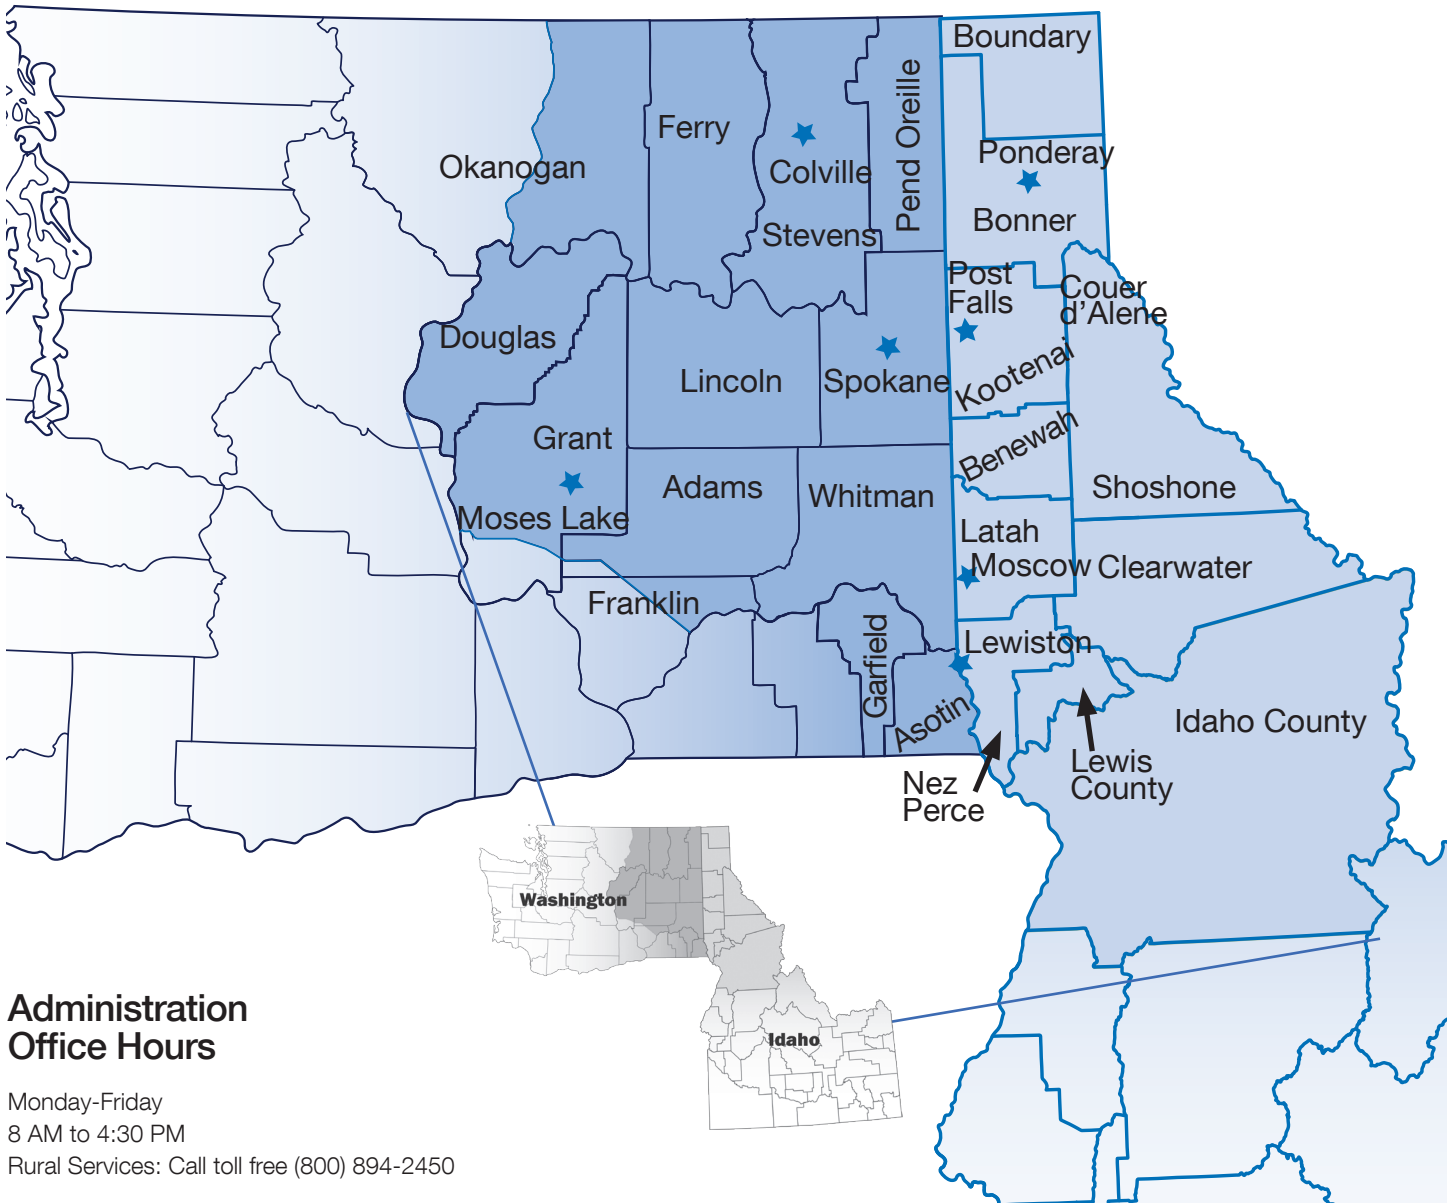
Boundary
Ferry
Pend Oreille
Okanogan
Colville
Ponderay
Bonner
Stevens
Post Falls
Couer d'Alene
Douglas
Lincoln
Spokane
Kootenai
Grant
Benewah
Adams
Whitman
Shoshone
Moses Lake
Latah
Moscow
Clearwater
Franklin
Lewiston
Garfield
Asotin
Idaho County
Lewis County
Nez Perce
Washington
Idaho

Administration Office Hours

Monday-Friday
8 AM to 4:30 PM
Rural Services: Call toll free (800) 894-2450